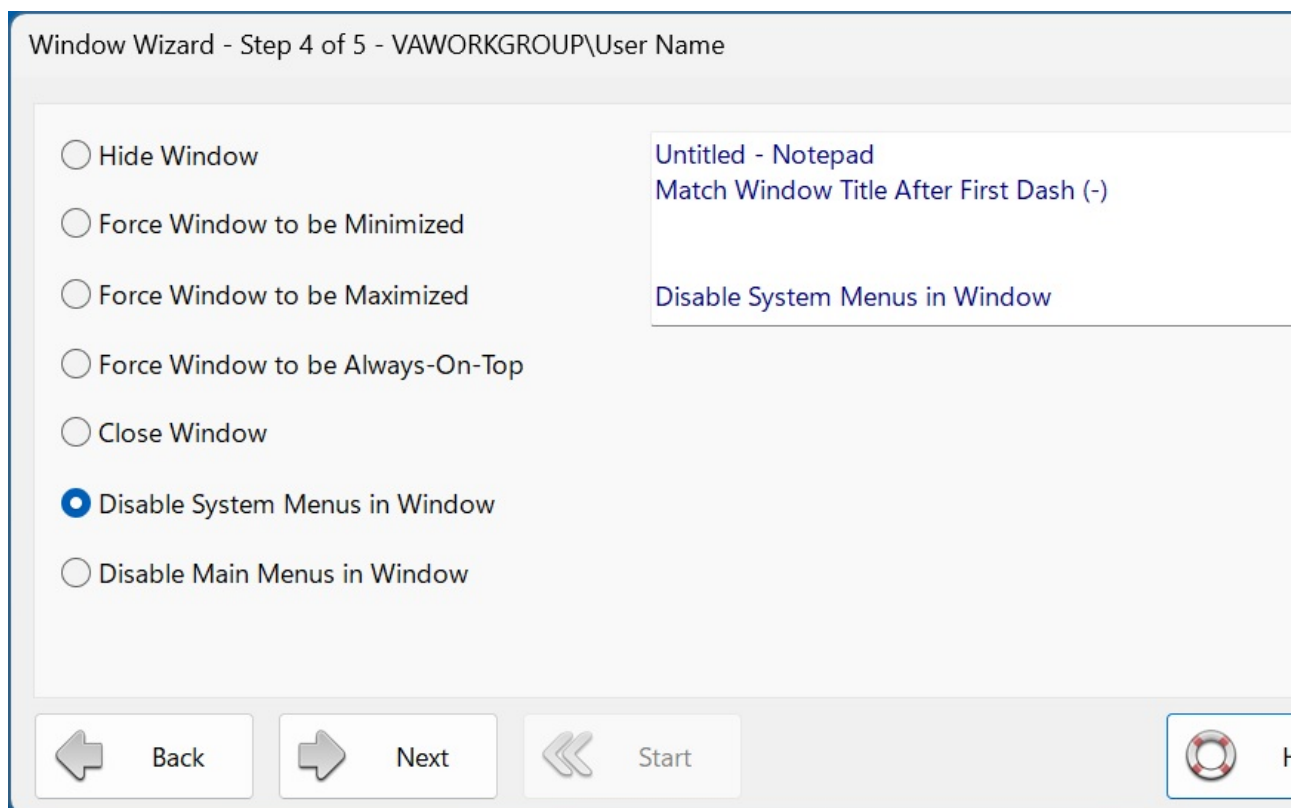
Window Wizard - Step 4 of 5 - VAWORKGROUP\User Name

Hide Window

Force Window to be Minimized

Force Window to be Maximized

Force Window to be Always-On-Top

Close Window

Disable System Menus in Window

Disable Main Menus in Window

Untitled - Notepad
Match Window Title After First Dash (-)

Disable System Menus in Window

Back

Next

Start

H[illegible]